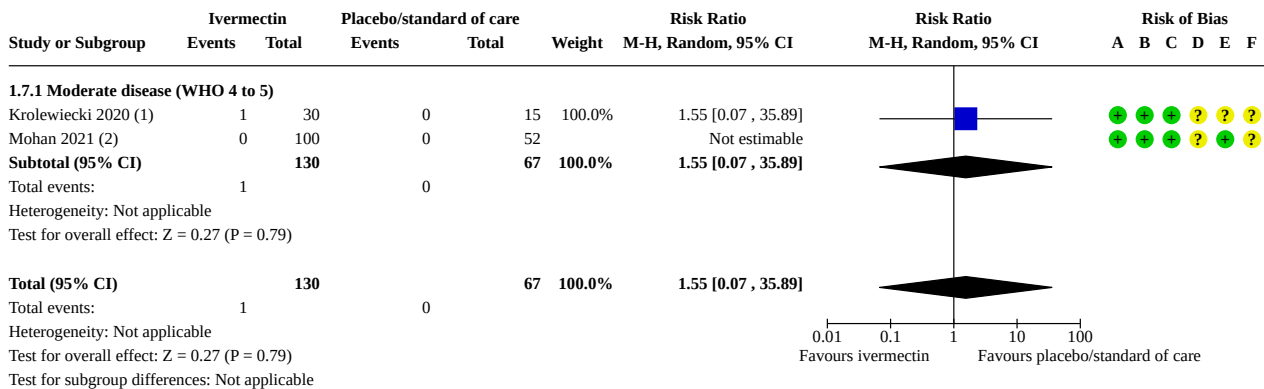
| Study or Subgroup | Ivermectin Events | Ivermectin Total | Placebo/standard of care Events | Placebo/standard of care Total | Weight | Risk Ratio M-H, Random, 95% CI | Risk Ratio M-H, Random, 95% CI | Risk of Bias A B C D E F |
|---|---|---|---|---|---|---|---|---|
| **1.7.1 Moderate disease (WHO 4 to 5)** | | | | | | | | |
| Krolewiecki 2020 (1) | 1 | 30 | 0 | 15 | 100.0% | 1.55 [0.07 , 35.89] | | + + + ? ? ? |
| Mohan 2021 (2) | 0 | 100 | 0 | 52 | | Not estimable | | + + + ? + ? |
| **Subtotal (95% CI)** | | **130** | | **67** | **100.0%** | **1.55 [0.07 , 35.89]** | | |
| Total events: | 1 | | 0 | | | | | |
| Heterogeneity: Not applicable | | | | | | | | |
| Test for overall effect: Z = 0.27 (P = 0.79) | | | | | | | | |
| **Total (95% CI)** | | **130** | | **67** | **100.0%** | **1.55 [0.07 , 35.89]** | | |
| Total events: | 1 | | 0 | | | | | |
| Heterogeneity: Not applicable | | | | | | | | |
| Test for overall effect: Z = 0.27 (P = 0.79) | | | | | | | | |
| Test for subgroup differences: Not applicable | | | | | | | | |

0.01 0.1 1 10 100
Favours ivermectin Favours placebo/standard of care